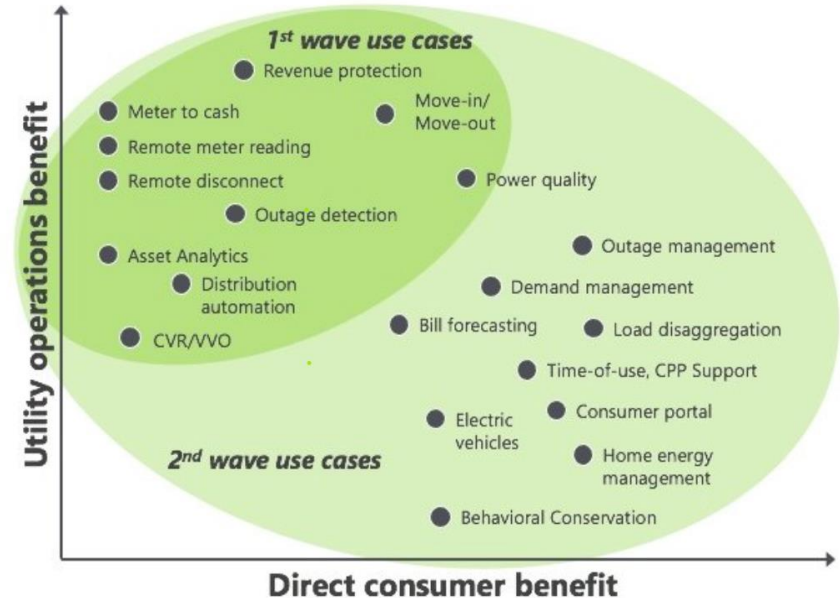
$1^{st}$ wave use cases

Revenue protection

Meter to cash

Move-in/ Move-out

Remote meter reading

Remote disconnect

Power quality

Outage detection

Asset Analytics

Outage management

Distribution automation

Demand management

CVR/VVO

Bill forecasting

Load disaggregation

Time-of-use, CPP Support

Electric vehicles

Consumer portal

$2^{nd}$ wave use cases

Home energy management

Behavioral Conservation

Utility operations benefit

Direct consumer benefit